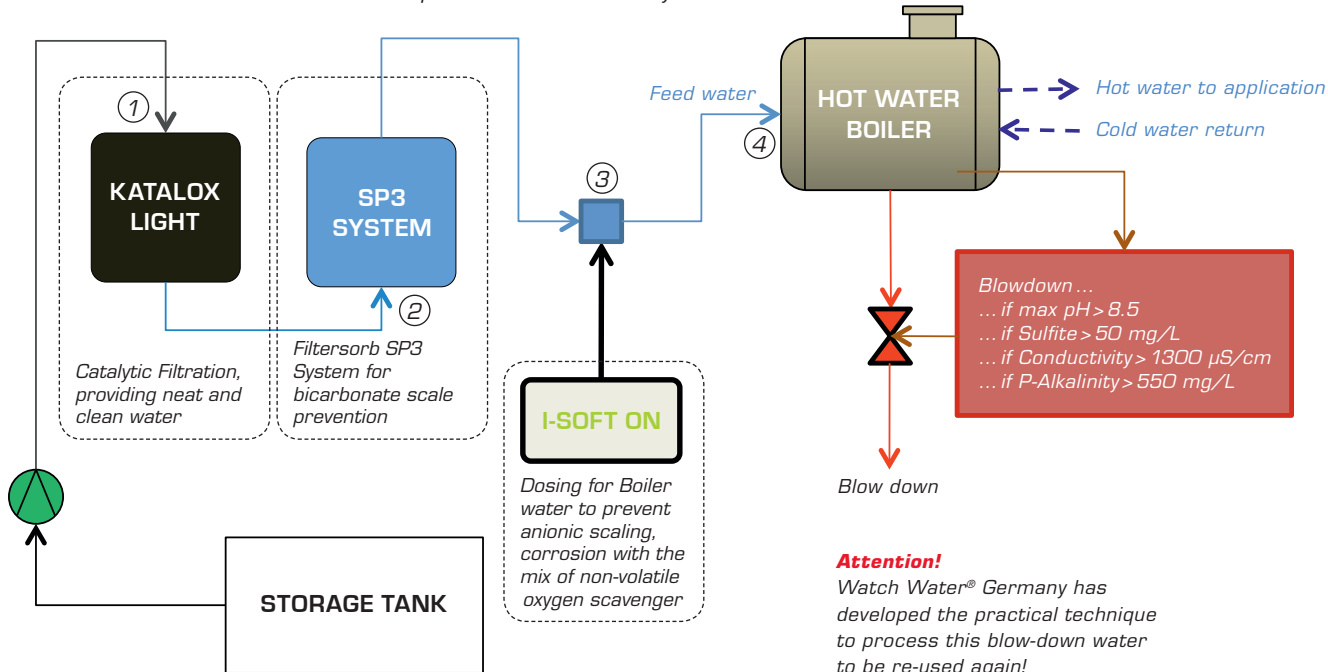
1

KATALOX LIGHT

SP3 SYSTEM

2

Catalytic Filtration, providing neat and clean water

Filtersorb SP3 System for bicarbonate scale prevention

3

I-SOFT ON

Dosing for Boiler water to prevent anionic scaling, corrosion with the mix of non-volatile oxygen scavenger

STORAGE TANK

Feed water

4

HOT WATER BOILER

Hot water to application

Cold water return

Blowdown ...
... if max pH > 8.5
... if Sulfite > 50 mg/L
... if Conductivity > 1300 µS/cm
... if P-Alkalinity > 550 mg/L

Blow down

Attention!
Watch Water® Germany has developed the practical technique to process this blow-down water to be re-used again!